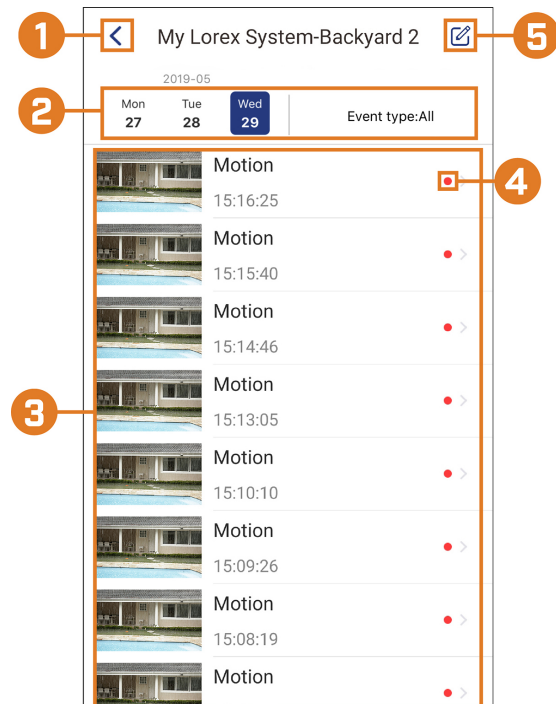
1

My Lorex System-Backyard 2

5

2019-05

2

Mon 27

Tue 28

Wed 29

Event type:All

Motion
15:16:25

4

Motion
15:15:40

Motion
15:14:46

3

Motion
15:13:05

Motion
15:10:10

Motion
15:09:26

Motion
15:08:19

Motion